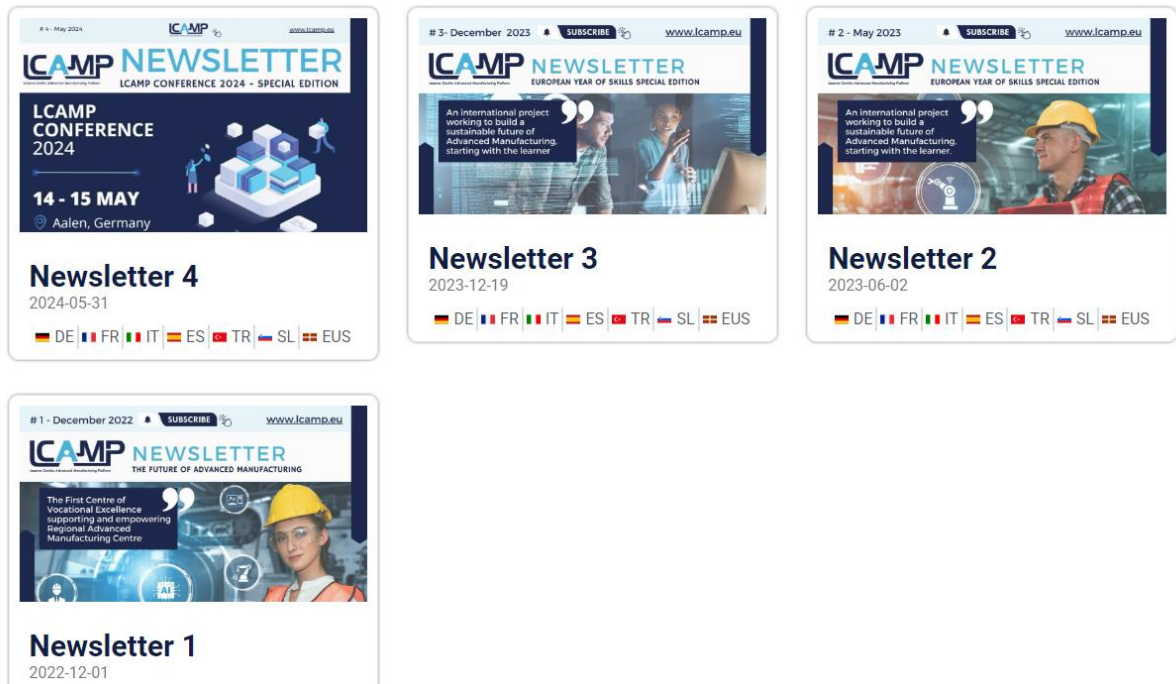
# 4 - May 2024 LCAMP www.lcamp.eu

LCAMP NEWSLETTER
LCAMP CONFERENCE 2024 - SPECIAL EDITION

LCAMP CONFERENCE 2024

14 - 15 MAY
Aalen, Germany

Newsletter 4
2024-05-31
DE | FR | IT | ES | TR | SL | EUS

# 3- December 2023 SUBSCRIBE www.lcamp.eu

LCAMP NEWSLETTER
EUROPEAN YEAR OF SKILLS SPECIAL EDITION

An international project working to build a sustainable future of Advanced Manufacturing, starting with the learner

Newsletter 3
2023-12-19
DE | FR | IT | ES | TR | SL | EUS

# 2 - May 2023 SUBSCRIBE www.lcamp.eu

LCAMP NEWSLETTER
EUROPEAN YEAR OF SKILLS SPECIAL EDITION

An international project working to build a sustainable future of Advanced Manufacturing, starting with the learner.

Newsletter 2
2023-06-02
DE | FR | IT | ES | TR | SL | EUS

# 1 - December 2022 SUBSCRIBE www.lcamp.eu

LCAMP NEWSLETTER
THE FUTURE OF ADVANCED MANUFACTURING

The First Centre of Vocational Excellence supporting and empowering Regional Advanced Manufacturing Centre

Newsletter 1
2022-12-01